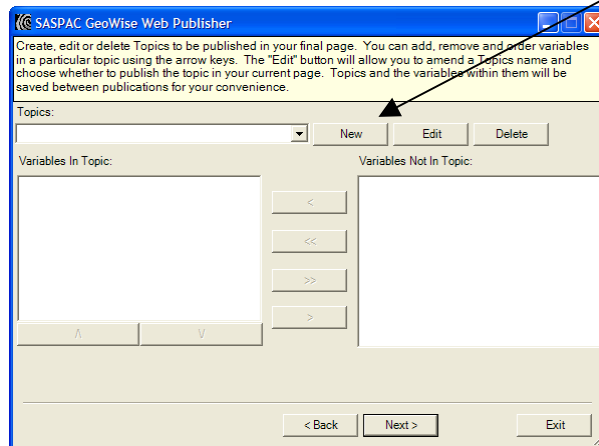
SASPAC GeoWise Web Publisher

Create, edit or delete Topics to be published in your final page. You can add, remove and order variables in a particular topic using the arrow keys. The "Edit" button will allow you to amend a Topics name and choose whether to publish the topic in your current page. Topics and the variables within them will be saved between publications for your convenience.

Topics:

New
Edit
Delete

Variables In Topic:
Variables Not In Topic:

<
<<
>>
>
∧
∨

< Back
Next >
Exit